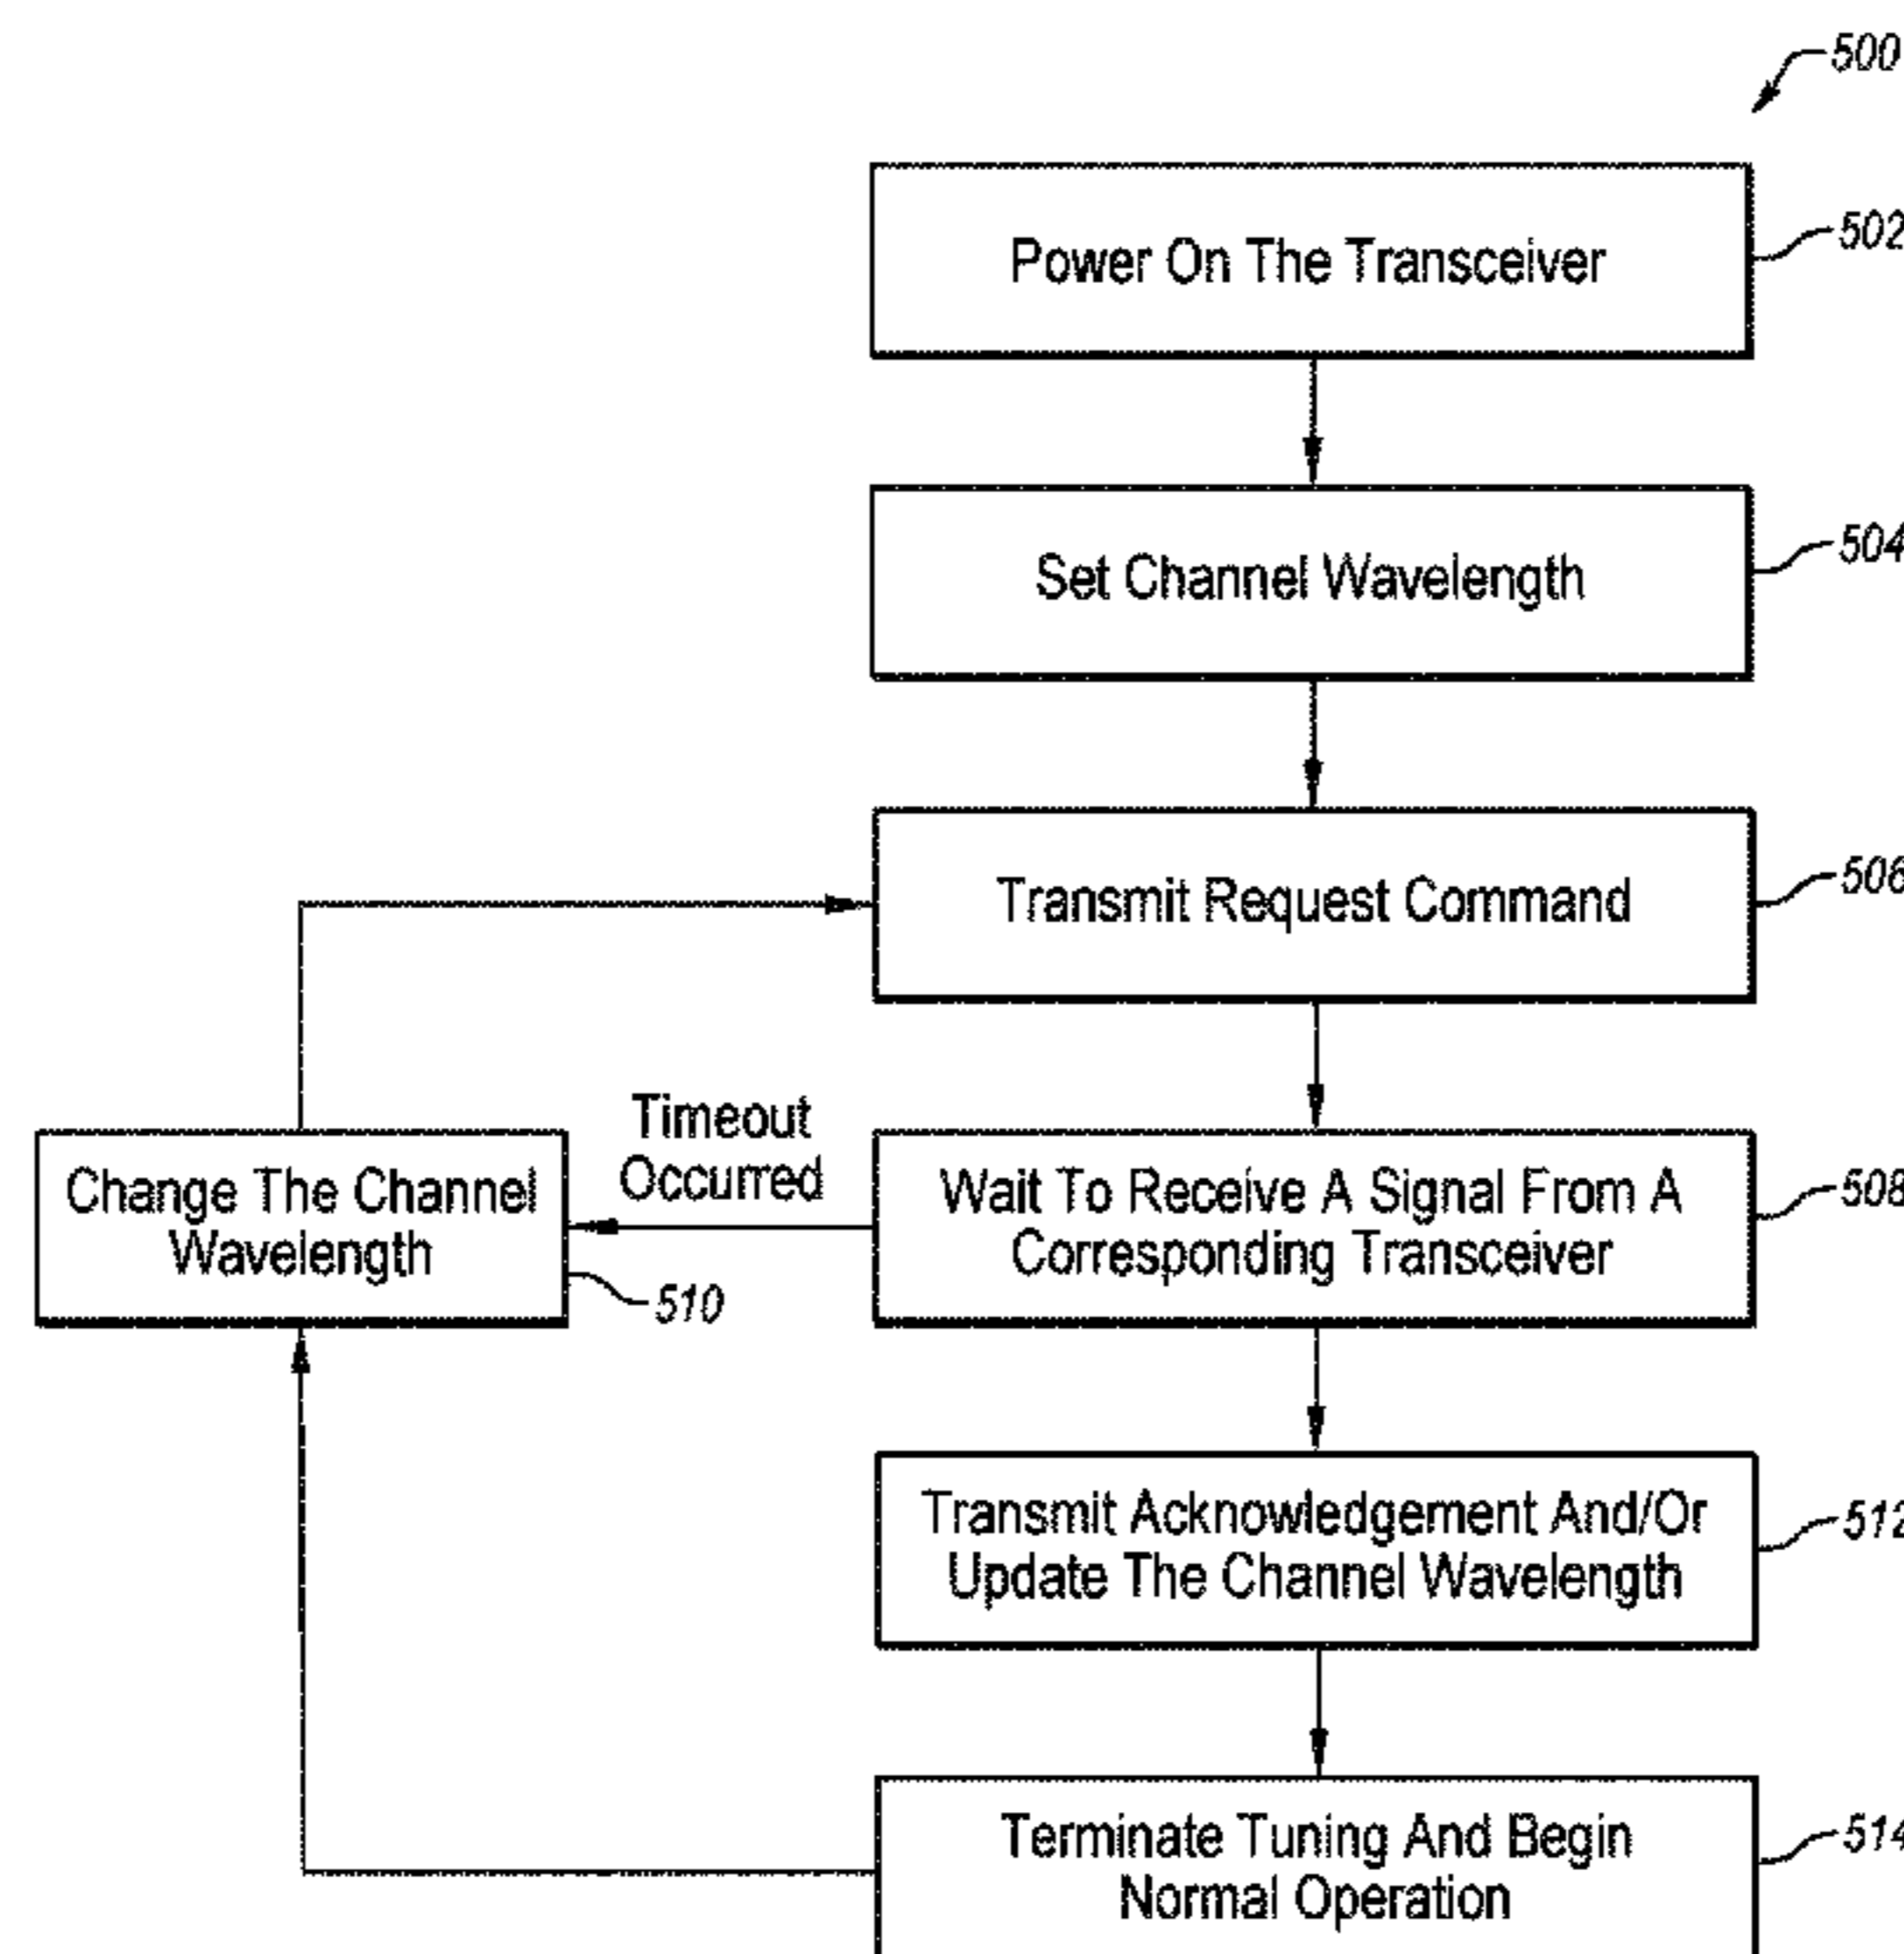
500

Power On The Transceiver
502

Set Channel Wavelength
504

Transmit Request Command
506

Change The Channel Wavelength
510

Timeout Occurred

Wait To Receive A Signal From A Corresponding Transceiver
508

Transmit Acknowledgement And/Or Update The Channel Wavelength
512

Terminate Tuning And Begin Normal Operation
514